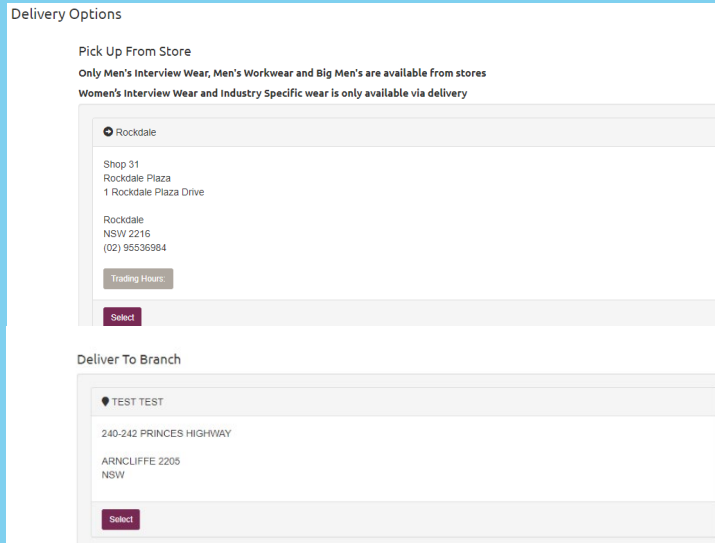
Delivery Options

Pick Up From Store

Only Men's Interview Wear, Men's Workwear and Big Men's are available from stores

Women's Interview Wear and Industry Specific wear is only available via delivery

Rockdale

Shop 31
Rockdale Plaza
1 Rockdale Plaza Drive

Rockdale
NSW 2216
(02) 95536984

Trading Hours:

Select

Deliver To Branch

TEST TEST

240-242 PRINCES HIGHWAY

ARNCLIFFE 2205
NSW

Select